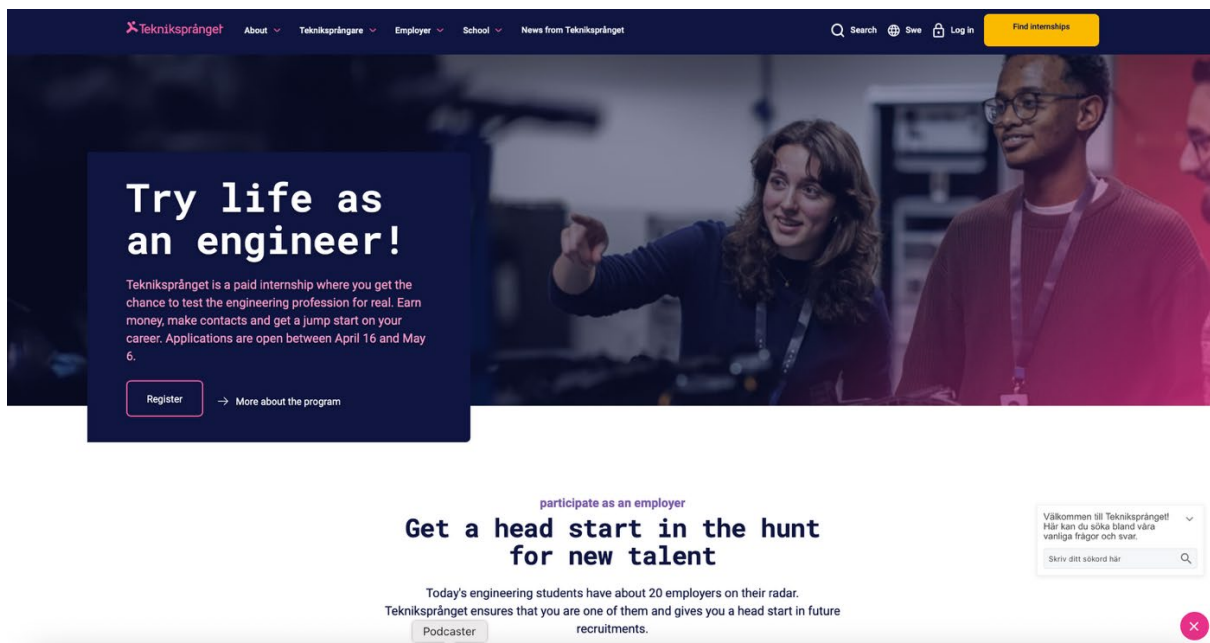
Tekniksprånget About Tekniksprångare Employer School News from Tekniksprånget Search Swe Log in Find internships

Try life as an engineer!

Tekniksprånget is a paid internship where you get the chance to test the engineering profession for real. Earn money, make contacts and get a jump start on your career. Applications are open between April 16 and May 6.

Register → More about the program

participate as an employer

Get a head start in the hunt for new talent

Today's engineering students have about 20 employers on their radar. Tekniksprånget ensures that you are one of them and gives you a head start in future recruitments.

Podcaster

Välkommen till Tekniksprånget! Här kan du söka bland våra vanliga frågor och svar.

Skriv ditt sökord här